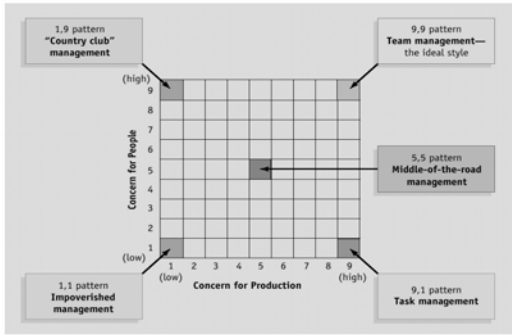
1,9 pattern
"Country club" management

9,9 pattern
Team management— the ideal style

(high)
9
8
7
6
5
4
3
2
1
(low)

Concern for People

5,5 pattern
Middle-of-the-road management

1 (low) 2 3 4 5 6 7 8 9 (high)

Concern for Production

1,1 pattern
Impoverished management

9,1 pattern
Task management